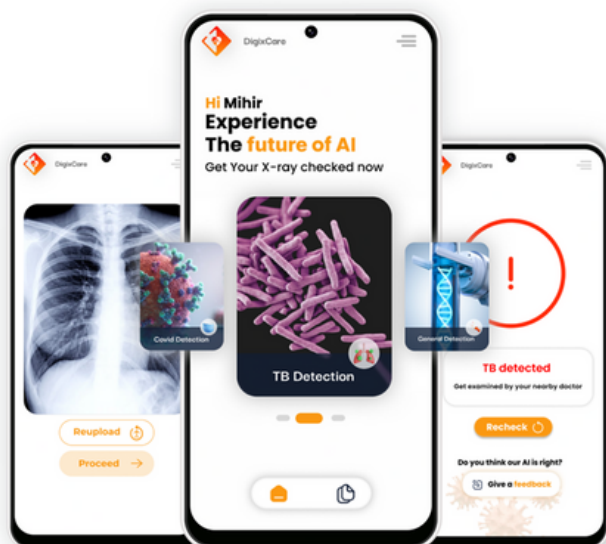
DigixCare

Hi Mihir
Experience
The future of AI
Get Your X-ray checked now

Covid Detection

TB Detection

General Detection

DigixCare

Reupload

Proceed

DigixCare

!

TB detected
Get examined by your nearby doctor

Recheck

Do you think our AI is right?

Give a feedback